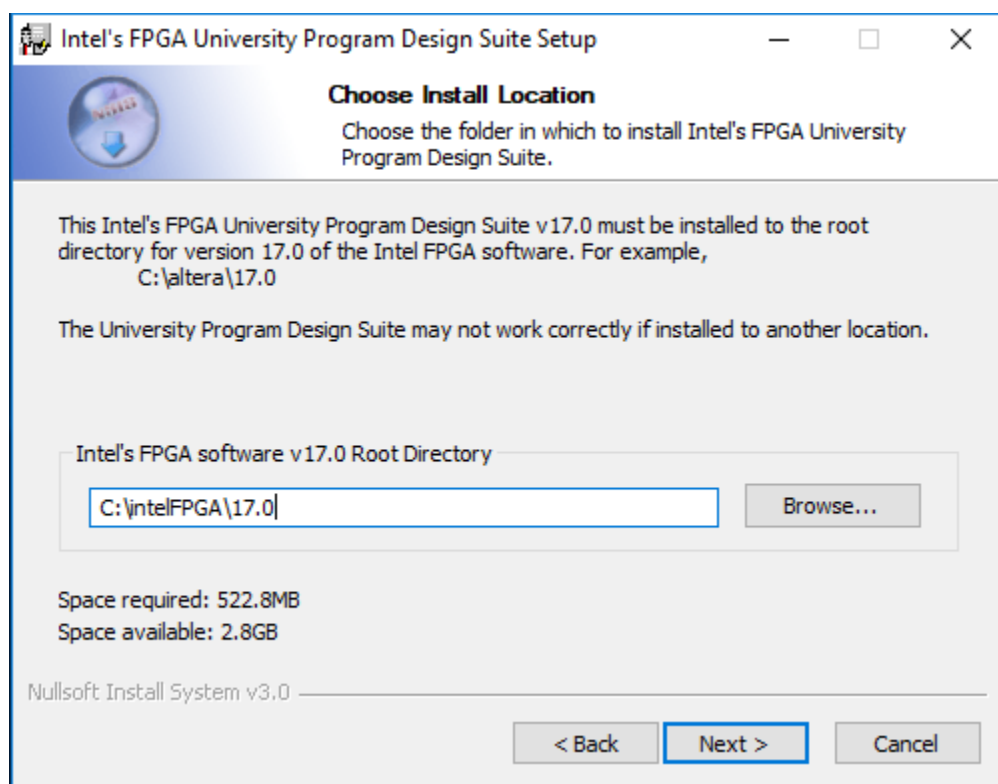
Intel's FPGA University Program Design Suite Setup

Choose Install Location

Choose the folder in which to install Intel's FPGA University Program Design Suite.

This Intel's FPGA University Program Design Suite v17.0 must be installed to the root directory for version 17.0 of the Intel FPGA software. For example,
C:\altera\17.0

The University Program Design Suite may not work correctly if installed to another location.

Intel's FPGA software v17.0 Root Directory

C:\intelFPGA\17.0

Browse...

Space required: 522.8MB
Space available: 2.8GB

Nullsoft Install System v3.0

< Back

Next >

Cancel